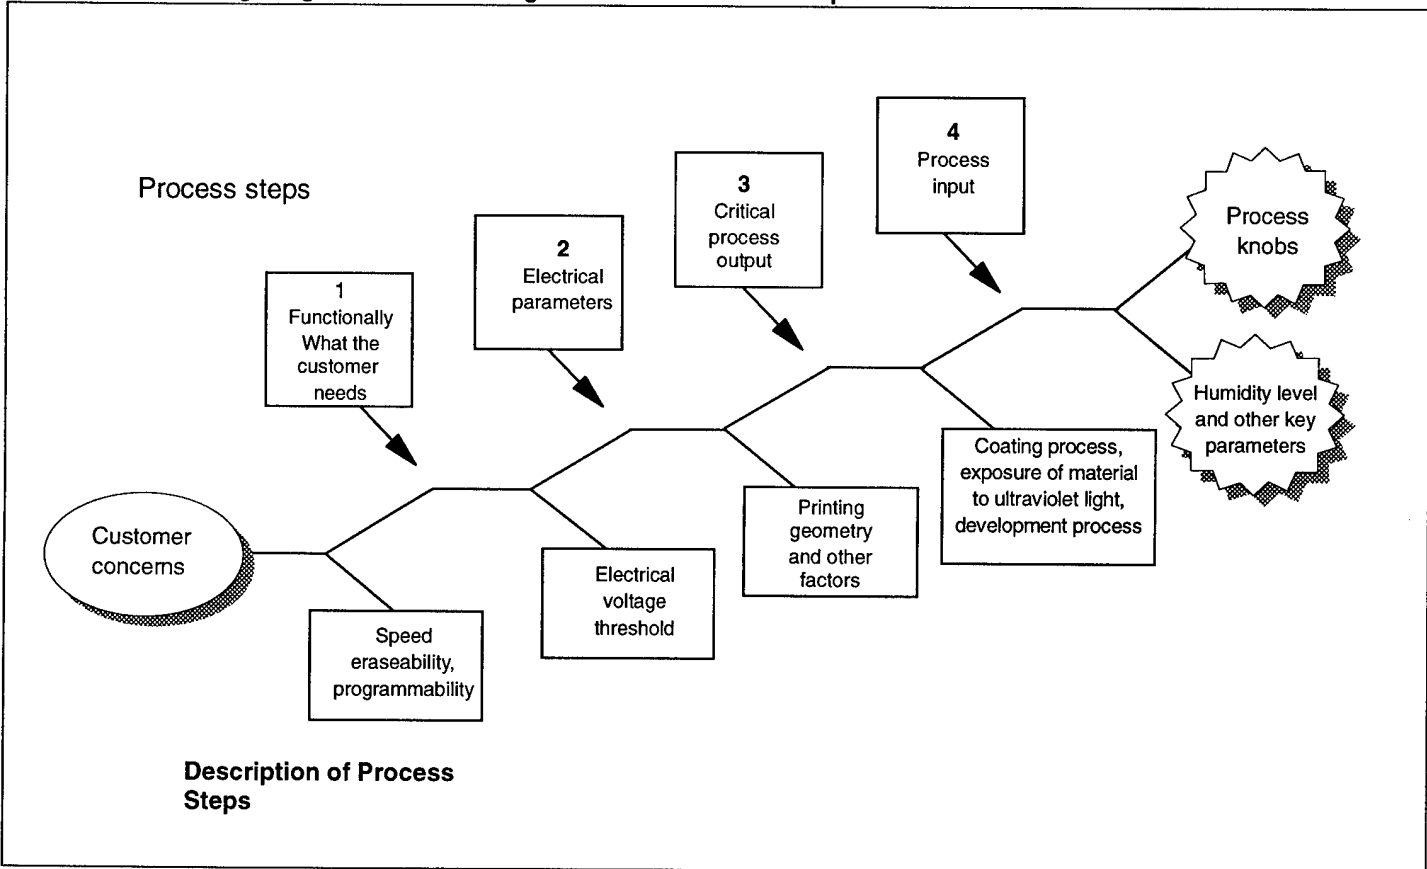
Process steps

1
Functionally
What the
customer
needs

2
Electrical
parameters

3
Critical
process
output

4
Process
input

Process
knobs

Humidity level
and other key
parameters

Customer
concerns

Speed
eraseability,
programmability

Electrical
voltage
threshold

Printing
geometry
and other
factors

Coating process,
exposure of material
to ultraviolet light,
development process

Description of Process
Steps